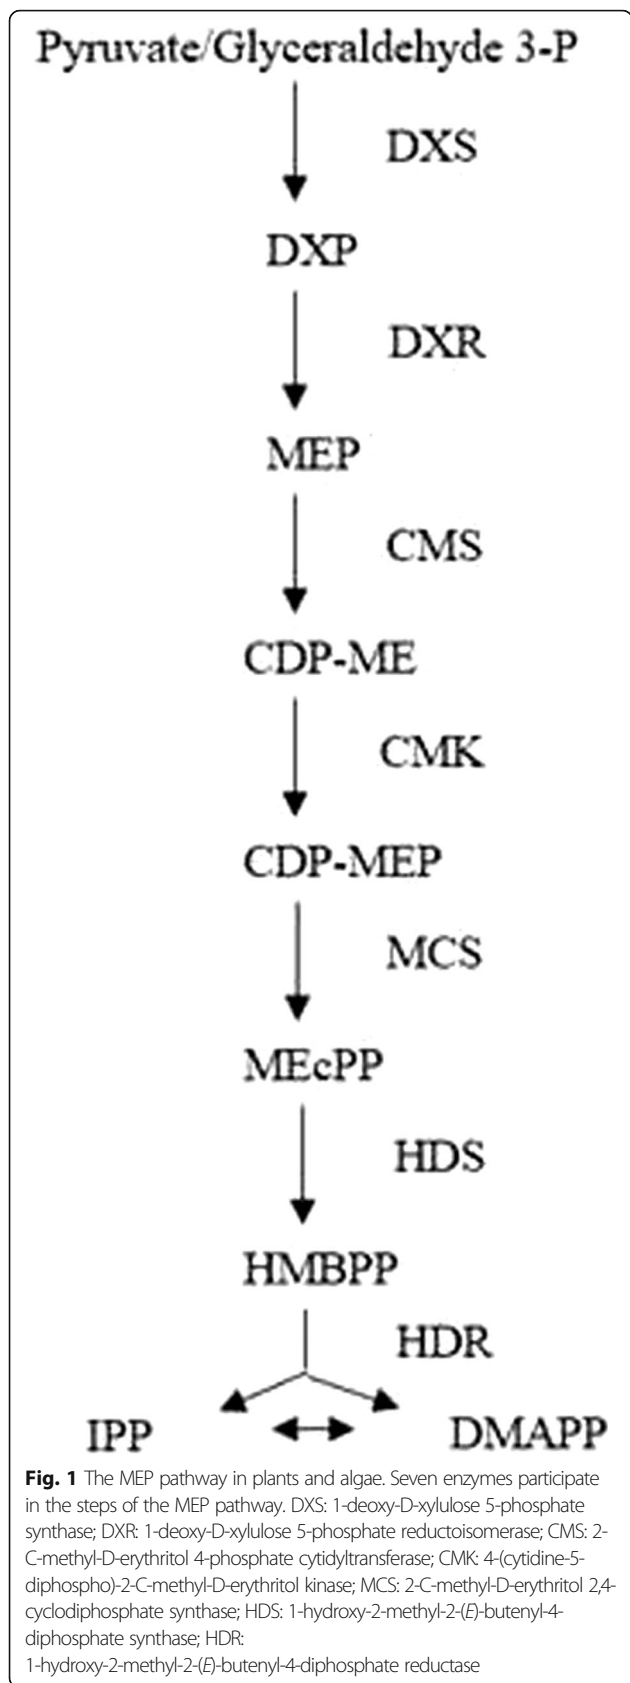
Pyruvate/Glyceraldehyde 3-P

DXS

DXP

DXR

MEP

CMS

CDP-ME

CMK

CDP-MEP

MCS

MEcPP

HDS

HMBPP

HDR

IPP

DMAPP

**Fig. 1** The MEP pathway in plants and algae. Seven enzymes participate in the steps of the MEP pathway. DXS: 1-deoxy-D-xylulose 5-phosphate synthase; DXR: 1-deoxy-D-xylulose 5-phosphate reductoisomerase; CMS: 2-C-methyl-D-erythritol 4-phosphate cytidyltransferase; CMK: 4-(cytidine-5-diphospho)-2-C-methyl-D-erythritol kinase; MCS: 2-C-methyl-D-erythritol 2,4-cyclodiphosphate synthase; HDS: 1-hydroxy-2-methyl-2-(*E*)-butenyl-4-diphosphate synthase; HDR: 1-hydroxy-2-methyl-2-(*E*)-butenyl-4-diphosphate reductase